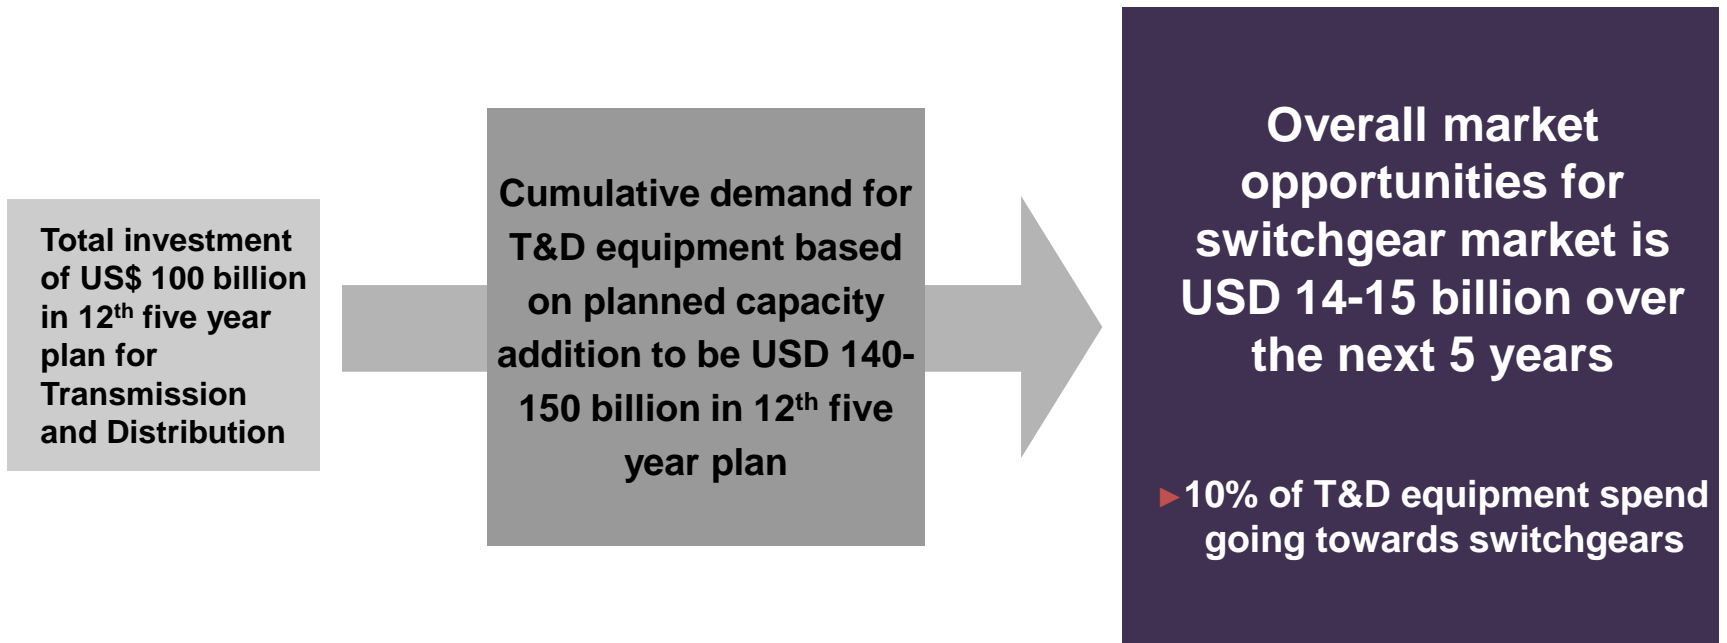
Total investment of US$ 100 billion in 12$^{th}$ five year plan for Transmission and Distribution

Cumulative demand for T&D equipment based on planned capacity addition to be USD 140-150 billion in 12$^{th}$ five year plan

Overall market opportunities for switchgear market is USD 14-15 billion over the next 5 years

►10% of T&D equipment spend going towards switchgears